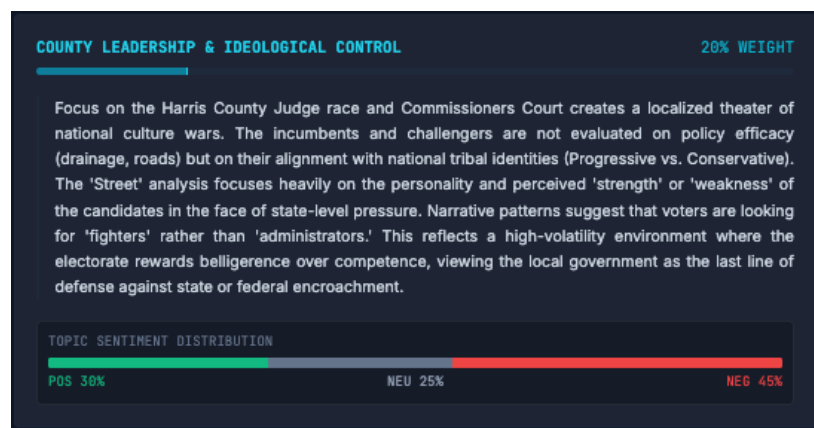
COUNTY LEADERSHIP & IDEOLOGICAL CONTROL

20% WEIGHT

Focus on the Harris County Judge race and Commissioners Court creates a localized theater of national culture wars. The incumbents and challengers are not evaluated on policy efficacy (drainage, roads) but on their alignment with national tribal identities (Progressive vs. Conservative). The 'Street' analysis focuses heavily on the personality and perceived 'strength' or 'weakness' of the candidates in the face of state-level pressure. Narrative patterns suggest that voters are looking for 'fighters' rather than 'administrators.' This reflects a high-volatility environment where the electorate rewards belligerence over competence, viewing the local government as the last line of defense against state or federal encroachment.

TOPIC SENTIMENT DISTRIBUTION

POS 30%

NEU 25%

NEG 45%